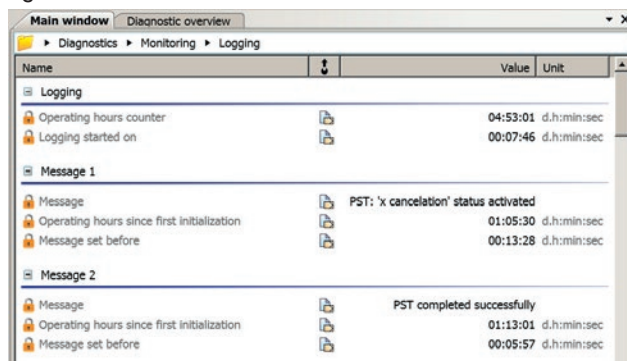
Main window | Diagnostic overview

▸ Diagnostics ▸ Monitoring ▸ Logging

| Name | | Value | Unit |
|---|---|---|---|
| Logging | | | |
| Operating hours counter | | 04:53:01 | d.h:min:sec |
| Logging started on | | 00:07:46 | d.h:min:sec |
| Message 1 | | | |
| Message | | PST: 'x cancelation' status activated | |
| Operating hours since first initialization | | 01:05:30 | d.h:min:sec |
| Message set before | | 00:13:28 | d.h:min:sec |
| Message 2 | | | |
| Message | | PST completed successfully | |
| Operating hours since first initialization | | 01:13:01 | d.h:min:sec |
| Message set before | | 00:05:57 | d.h:min:sec |